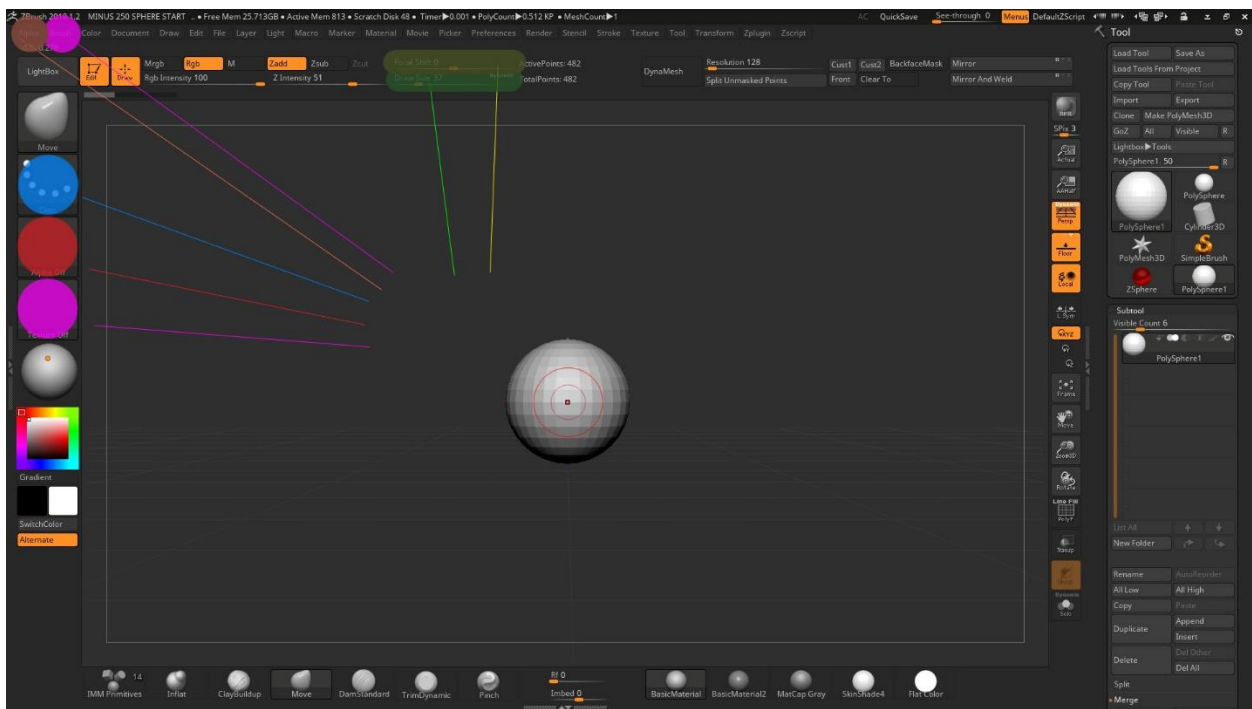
ZBrush 2019.1.2 MINUS 250 SPHERE START .. • Free Mem 25.713GB • Active Mem 813 • Scratch Disk 48 • Timer▶0.001 • PolyCount▶0.512 KP • MeshCount▶1

AC QuickSave See-through 0 Menus DefaultZScript

Color Document Draw Edit File Layer Light Macro Marker Material Movie Picker Preferences Render Stencil Stroke Texture Tool Transform Zplugin Zscript

Tool

LightBox

Edit Draw

Mrgb Rgb M Rgb Intensity 100

Zadd Zsub Zcut Z Intensity 51

Focal Shift 0 Draw Size 87

ActivePoints: 482 TotalPoints: 482

DynaMesh

Resolution 128 Split Unmasked Points

Cust1 Cust2 BackfaceMask Front Clear To

Mirror Mirror And Weld

Load Tool Save As
Load Tools From Project
Copy Tool Paste Tool
Import Export
Clone Make PolyMesh3D
GoZ All Visible R
Lightbox▶Tools
PolySphere1. 50 R

PolySphere1 PolySphere Cylinder3D PolyMesh3D SimpleBrush ZSphere PolySphere1

Subtool
Visible Count 6
PolySphere1

List All
New Folder
Rename AutoReorder
All Low All High
Copy Paste
Append
Duplicate Insert
Del Other
Delete Del All
Split
• Merge

Move

Alpha Off

Texture Off

Gradient

SwitchColor
Alternate

BPR
SPix 3
Actual
AAHalf
Persp
Floor
Local
L.Sym
Qxyz
Frame
Move
Scroll
Rotate
Line Fill PolyF
Transp
Dynamic
Solo

IMM Primitives 14 Inflat ClayBuildup Move DamStandard TrimDynamic Pinch

Rf 0
Imbed 0

BasicMaterial BasicMaterial2 MatCap Gray SkinShade4 Flat Color